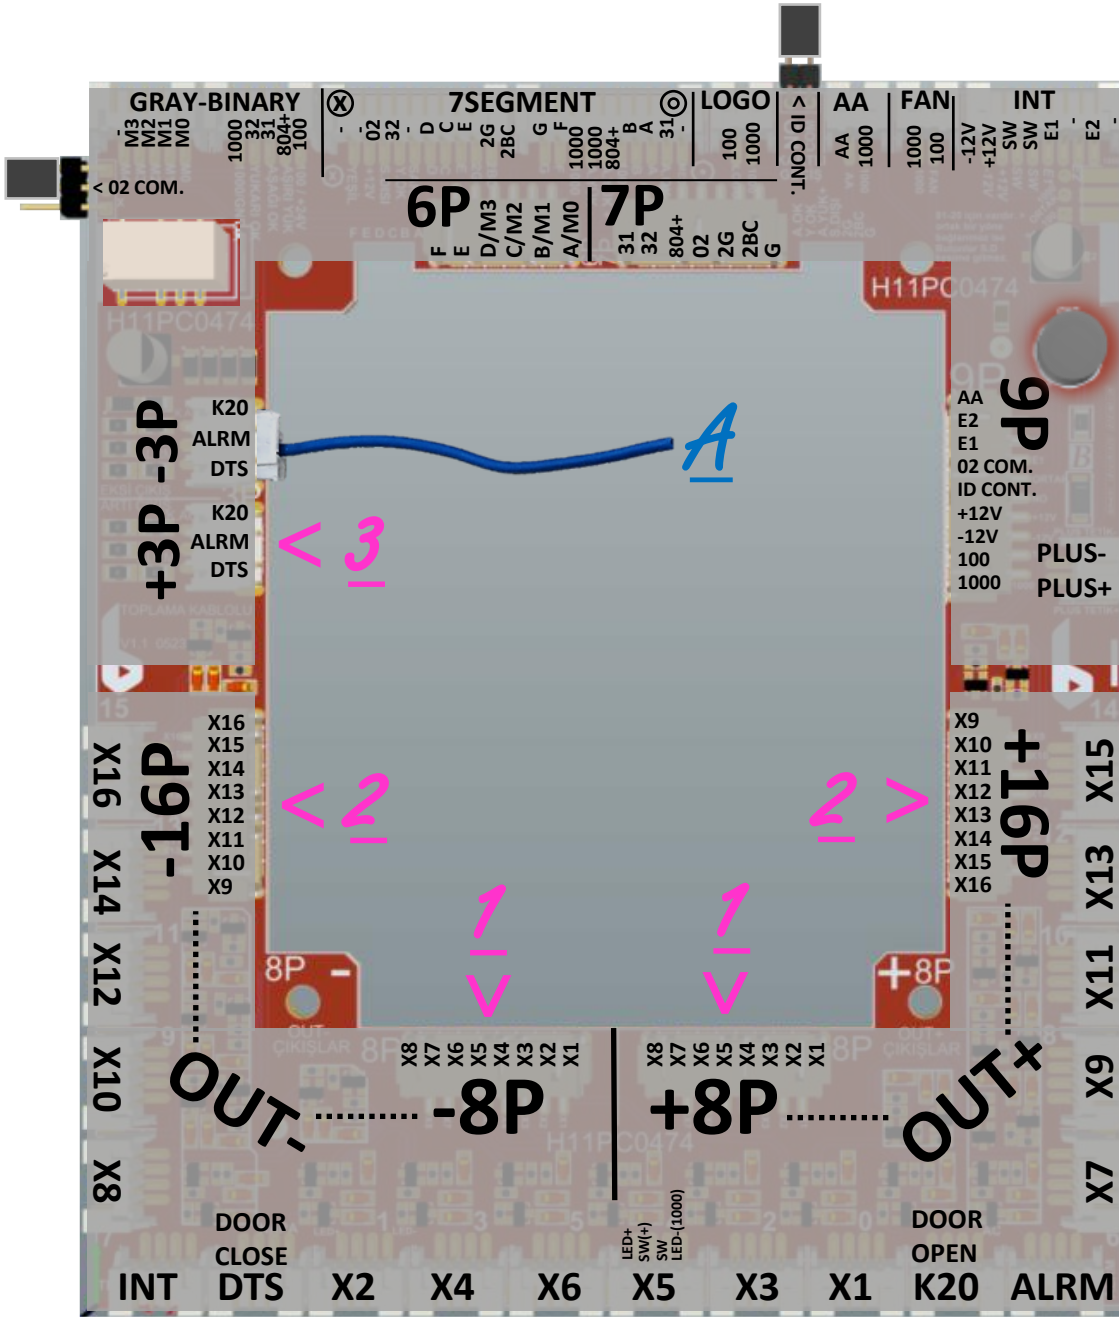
GRAY-BINARY
M3 M2 M1 M0
1000 32 31 804+ 100
- 02 32 D C E 2G 2BC G F 1000 100 804+ B A 31 -
7SEGMENT
LOGO
100 1000
< ID CONT.
AA
AA 1000
FAN
1000 100
INT
-12V +12V SW SW E1 - E2
< 02 COM.
6P
F E D/M3 C/M2 B/M1 A/M0
7P
31 32 804+ 02 2G 2BC G
H11PC0474
H11PC0474
K20 ALRM DTS
-3P
+3P
K20 ALRM DTS
A
< 3
AA E2 E1 02 COM. ID CONT. +12V -12V 100 1000
9P
PLUS-
PLUS+
X16 X15 X14 X13 X12 X11 X10 X9
-16P
X16 X14 X12 X10 X8
< 2
2 >
X9 X10 X11 X12 X13 X14 X15 X16
+16P
X15 X13 X11 X9 X7
1
V
1
V
8P -
+8P
X8 X7 X6 X5 X4 X3 X2 X1
X8 X7 X6 X5 X4 X3 X2 X1
OUT-
-8P
+8P
OUT+
H11PC0474
DOOR CLOSE
DOOR OPEN
LED+ SW(+) SW LED-(1000)
INT DTS X2 X4 X6 X5 X3 X1 K20 ALRM